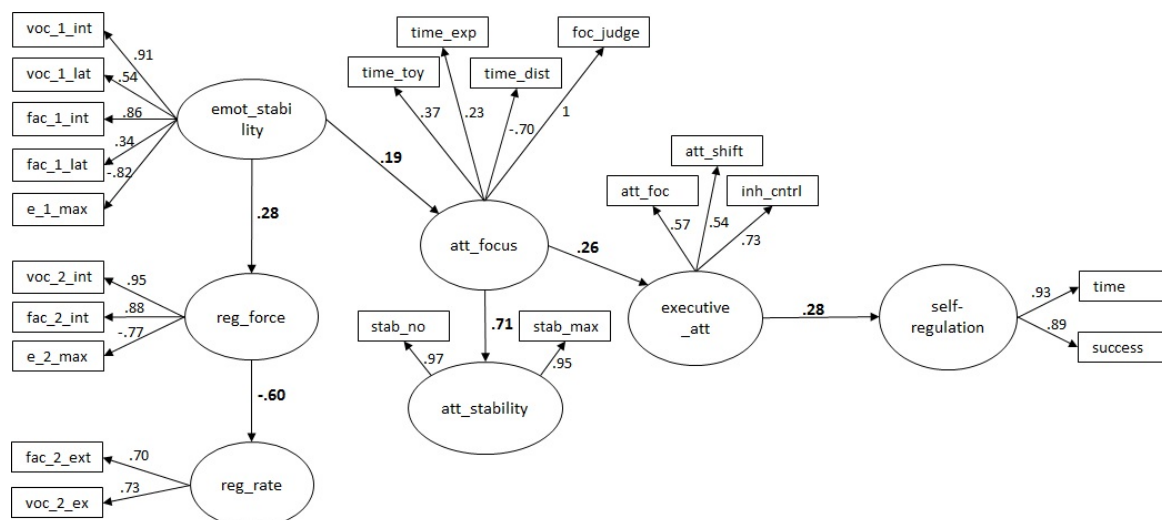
voc_1_int
.91
voc_1_lat
.54
fac_1_int
.86
.34
fac_1_lat
-.82
e_1_max
emot_stability
.28
voc_2_int
.95
.88
fac_2_int
-.77
e_2_max
reg_force
-.60
fac_2_ext
.70
.73
voc_2_ex
reg_rate
.19
time_exp
foc_judge
time_toy
time_dist
.37
.23
-.70
1
att_focus
.26
.71
stab_no
stab_max
.97
.95
att_stability
att_shift
att_foc
inh_cntrl
.57
.54
.73
executive_att
.28
self-regulation
.93
time
.89
success